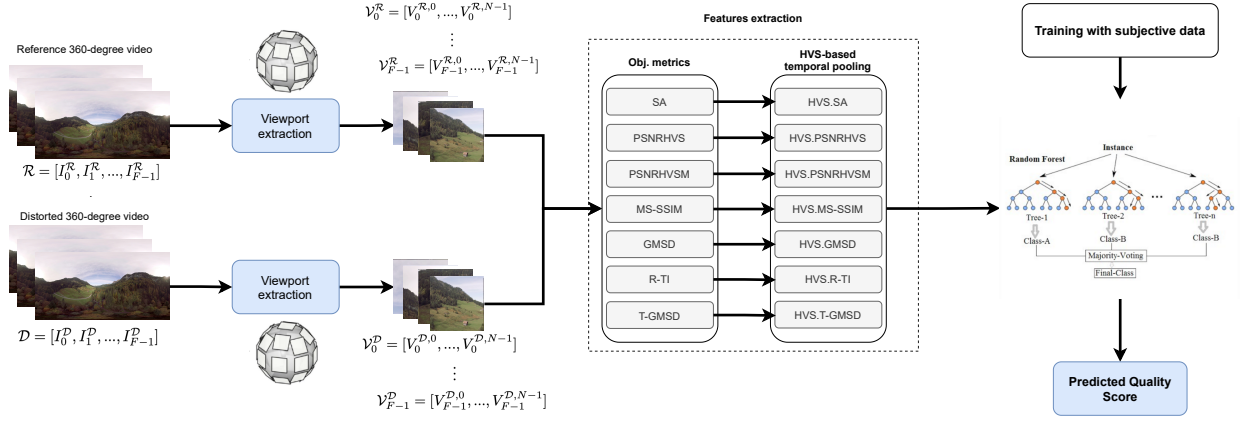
Reference 360-degree video

$\mathcal{R} = [I_0^{\mathcal{R}}, I_1^{\mathcal{R}}, ..., I_{F-1}^{\mathcal{R}}]$

Distorted 360-degree video

$\mathcal{D} = [I_0^{\mathcal{D}}, I_1^{\mathcal{D}}, ..., I_{F-1}^{\mathcal{D}}]$

Viewport extraction

Viewport extraction

$\mathcal{V}_0^{\mathcal{R}} = [V_0^{\mathcal{R},0}, ..., V_0^{\mathcal{R},N-1}]$

$\vdots$

$\mathcal{V}_{F-1}^{\mathcal{R}} = [V_{F-1}^{\mathcal{R},0}, ..., V_{F-1}^{\mathcal{R},N-1}]$

$\mathcal{V}_0^{\mathcal{D}} = [V_0^{\mathcal{D},0}, ..., V_0^{\mathcal{D},N-1}]$

$\vdots$

$\mathcal{V}_{F-1}^{\mathcal{D}} = [V_{F-1}^{\mathcal{D},0}, ..., V_{F-1}^{\mathcal{D},N-1}]$

Features extraction

| Obj. metrics | HVS-based temporal pooling |
|---|---|
| SA | HVS.SA |
| PSNRHVS | HVS.PSNRHVS |
| PSNRHVSM | HVS.PSNRHVSM |
| MS-SSIM | HVS.MS-SSIM |
| GMSD | HVS.GMSD |
| R-TI | HVS.R-TI |
| T-GMSD | HVS.T-GMSD |

Training with subjective data

Random Forest

Instance

Tree-1

Tree-2

...

Tree-n

Class-A

Class-B

Class-B

Majority-Voting

Final-Class

Predicted Quality Score